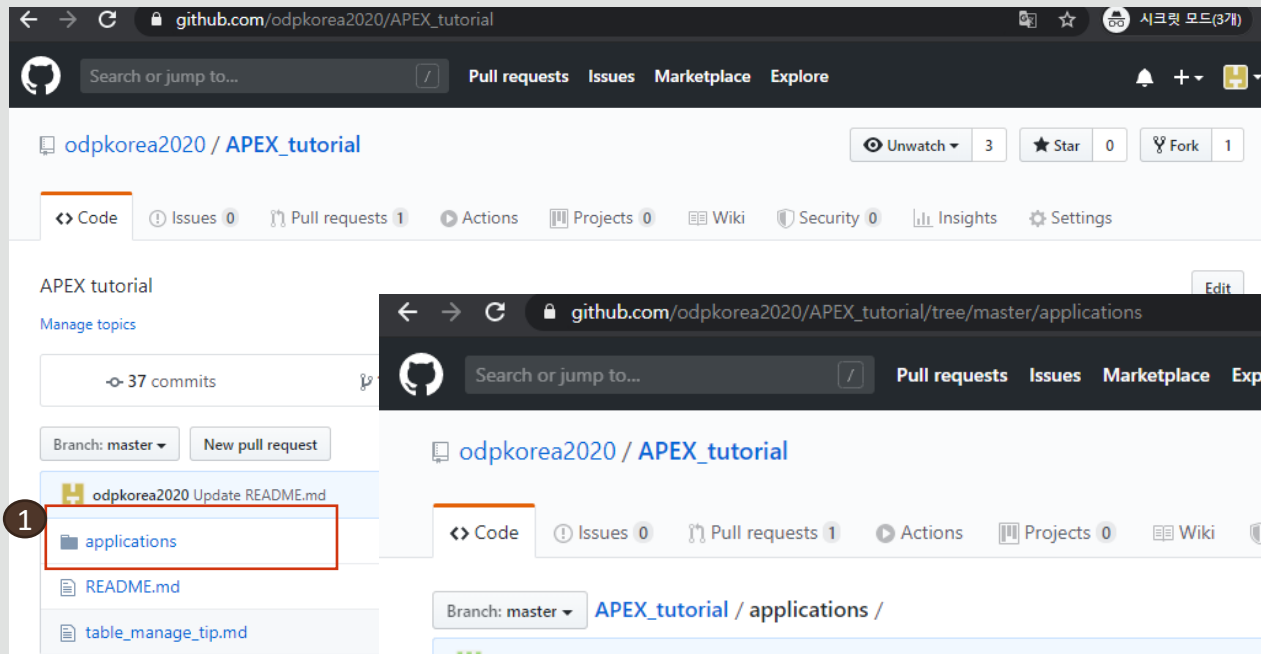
github.com/odpkorea2020/APEX_tutorial

시크릿 모드(3개)

Search or jump to...

Pull requests Issues Marketplace Explore

odpkorea2020 / APEX_tutorial

Unwatch 3 Star 0 Fork 1

Code Issues 0 Pull requests 1 Actions Projects 0 Wiki Security 0 Insights Settings

APEX tutorial

Edit

Manage topics

37 commits

Branch: master New pull request

odpkorea2020 Update README.md

1

applications

README.md

table_manage_tip.md

github.com/odpkorea2020/APEX_tutorial/tree/master/applications

Search or jump to...

Pull requests Issues Marketplace Exp

odpkorea2020 / APEX_tutorial

Code Issues 0 Pull requests 1 Actions Projects 0 Wiki

Branch: master APEX_tutorial / applications /